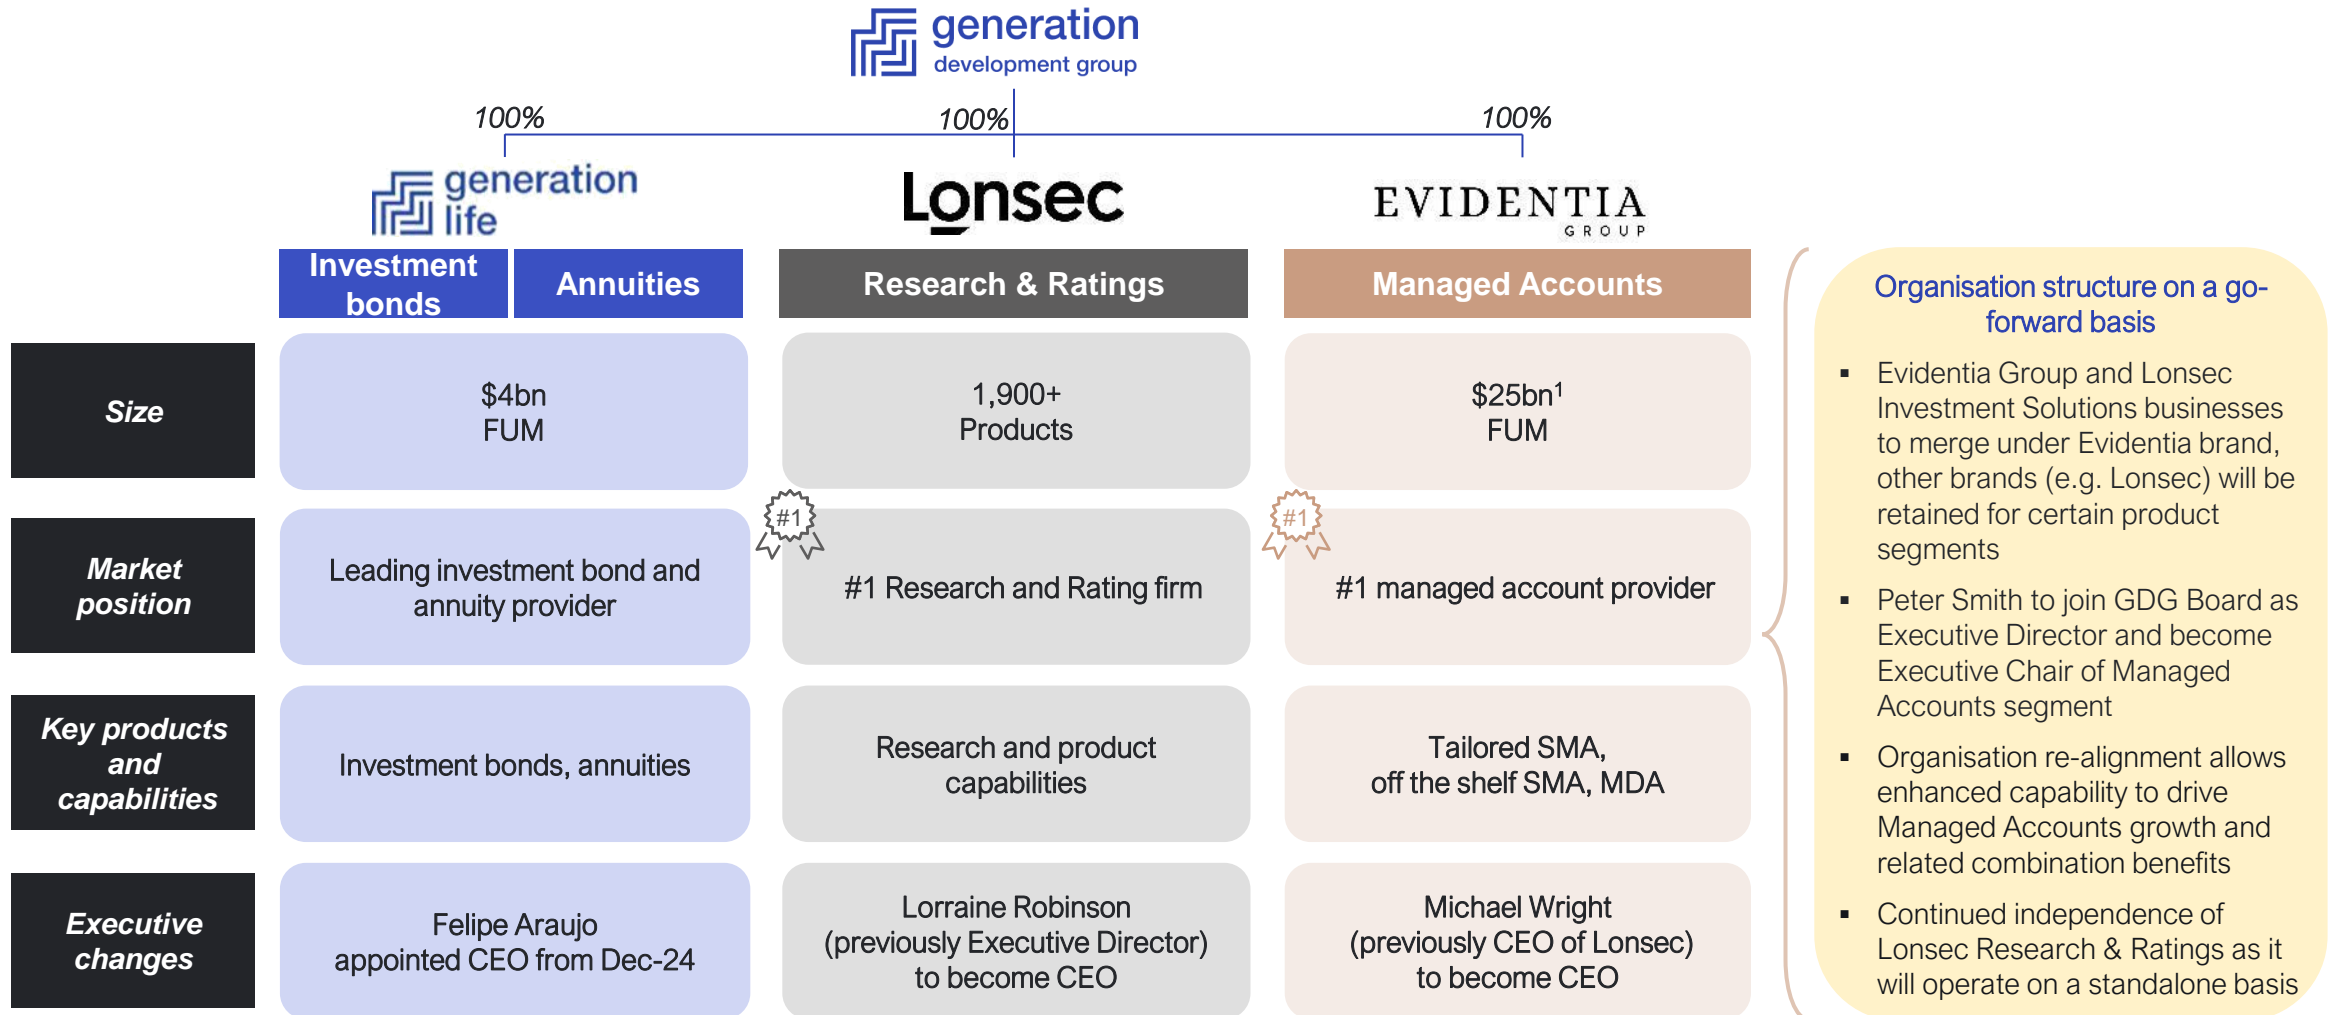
generation
development group

100%
100%
100%

generation life

Lonsec

EVIDENTIA
GROUP

| | Investment bonds | Annuities | Research & Ratings | Managed Accounts |
|---|---|---|---|---|
| Size | $4bn FUM | | 1,900+ Products | $25bn$^1$ FUM |
| Market position | Leading investment bond and annuity provider | | #1 Research and Rating firm | #1 managed account provider |
| Key products and capabilities | Investment bonds, annuities | | Research and product capabilities | Tailored SMA, off the shelf SMA, MDA |
| Executive changes | Felipe Araujo appointed CEO from Dec-24 | | Lorraine Robinson (previously Executive Director) to become CEO | Michael Wright (previously CEO of Lonsec) to become CEO |

#1
#1

Organisation structure on a go-forward basis

▪ Evidentia Group and Lonsec Investment Solutions businesses to merge under Evidentia brand, other brands (e.g. Lonsec) will be retained for certain product segments

▪ Peter Smith to join GDG Board as Executive Director and become Executive Chair of Managed Accounts segment

▪ Organisation re-alignment allows enhanced capability to drive Managed Accounts growth and related combination benefits

▪ Continued independence of Lonsec Research & Ratings as it will operate on a standalone basis